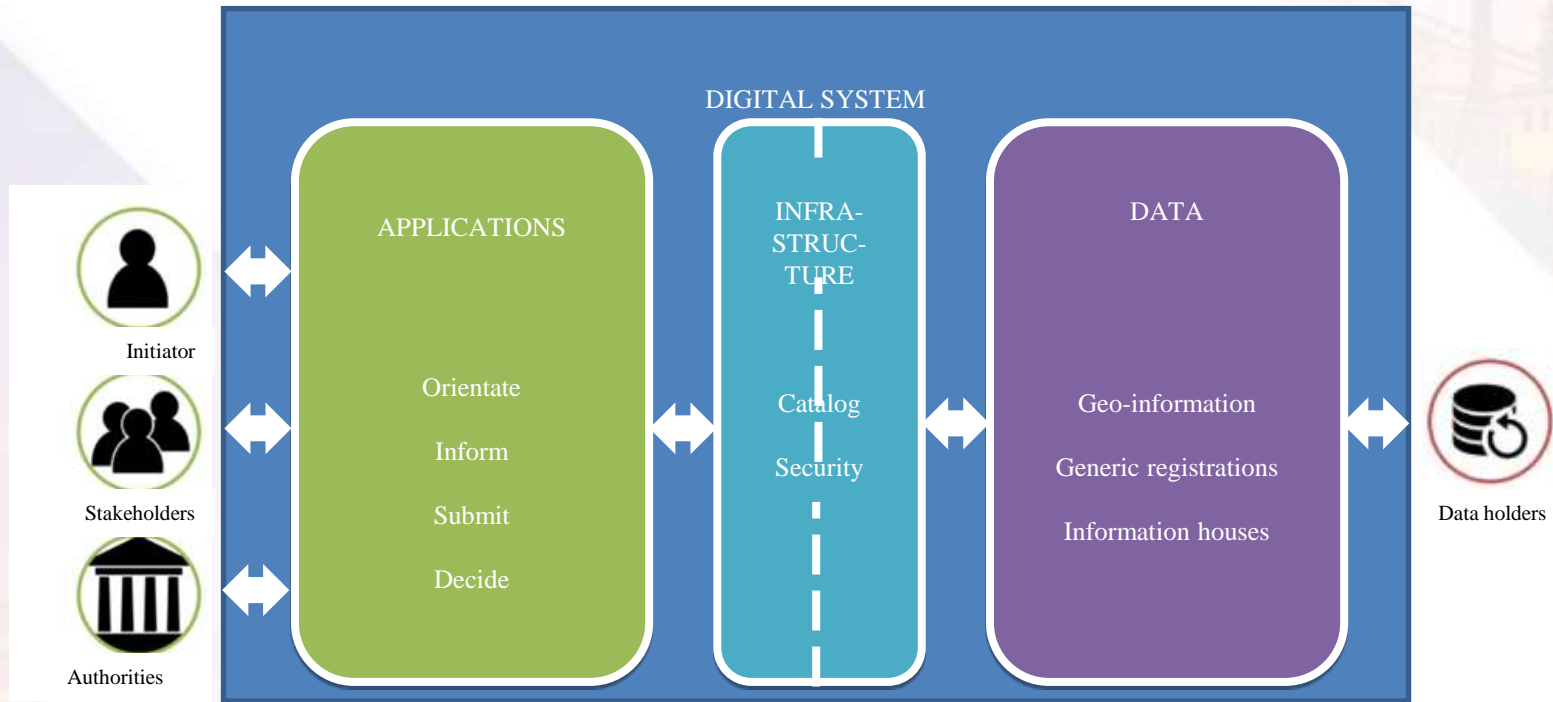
DIGITAL SYSTEM

Initiator

Stakeholders

Authorities

APPLICATIONS

Orientate

Inform

Submit

Decide

INFRASTRUCTURE

Catalog

Security

DATA

Geo-information

Generic registrations

Information houses

Data holders